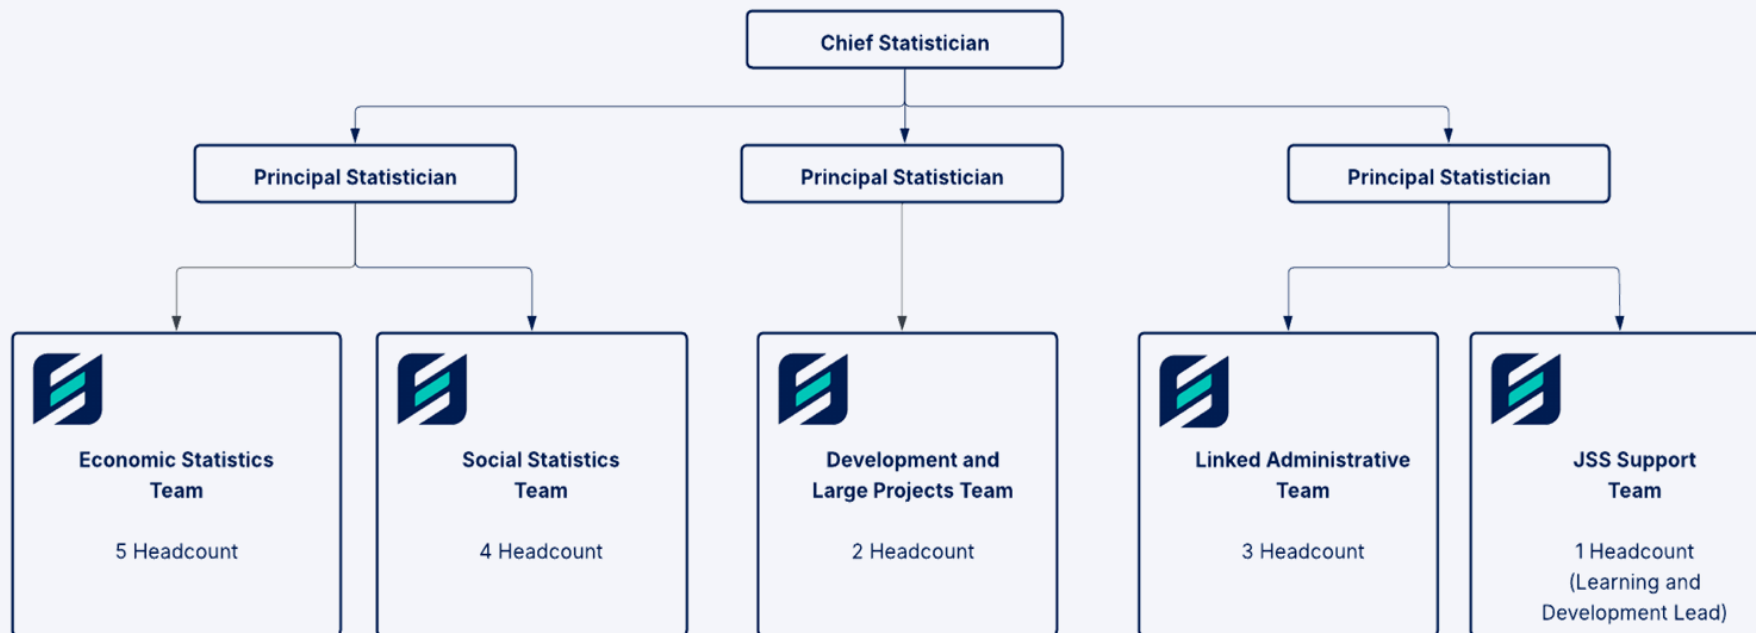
Chief Statistician

Principal Statistician

Principal Statistician

Principal Statistician

Economic Statistics Team

5 Headcount

Social Statistics Team

4 Headcount

Development and Large Projects Team

2 Headcount

Linked Administrative Team

3 Headcount

JSS Support Team

1 Headcount (Learning and Development Lead)